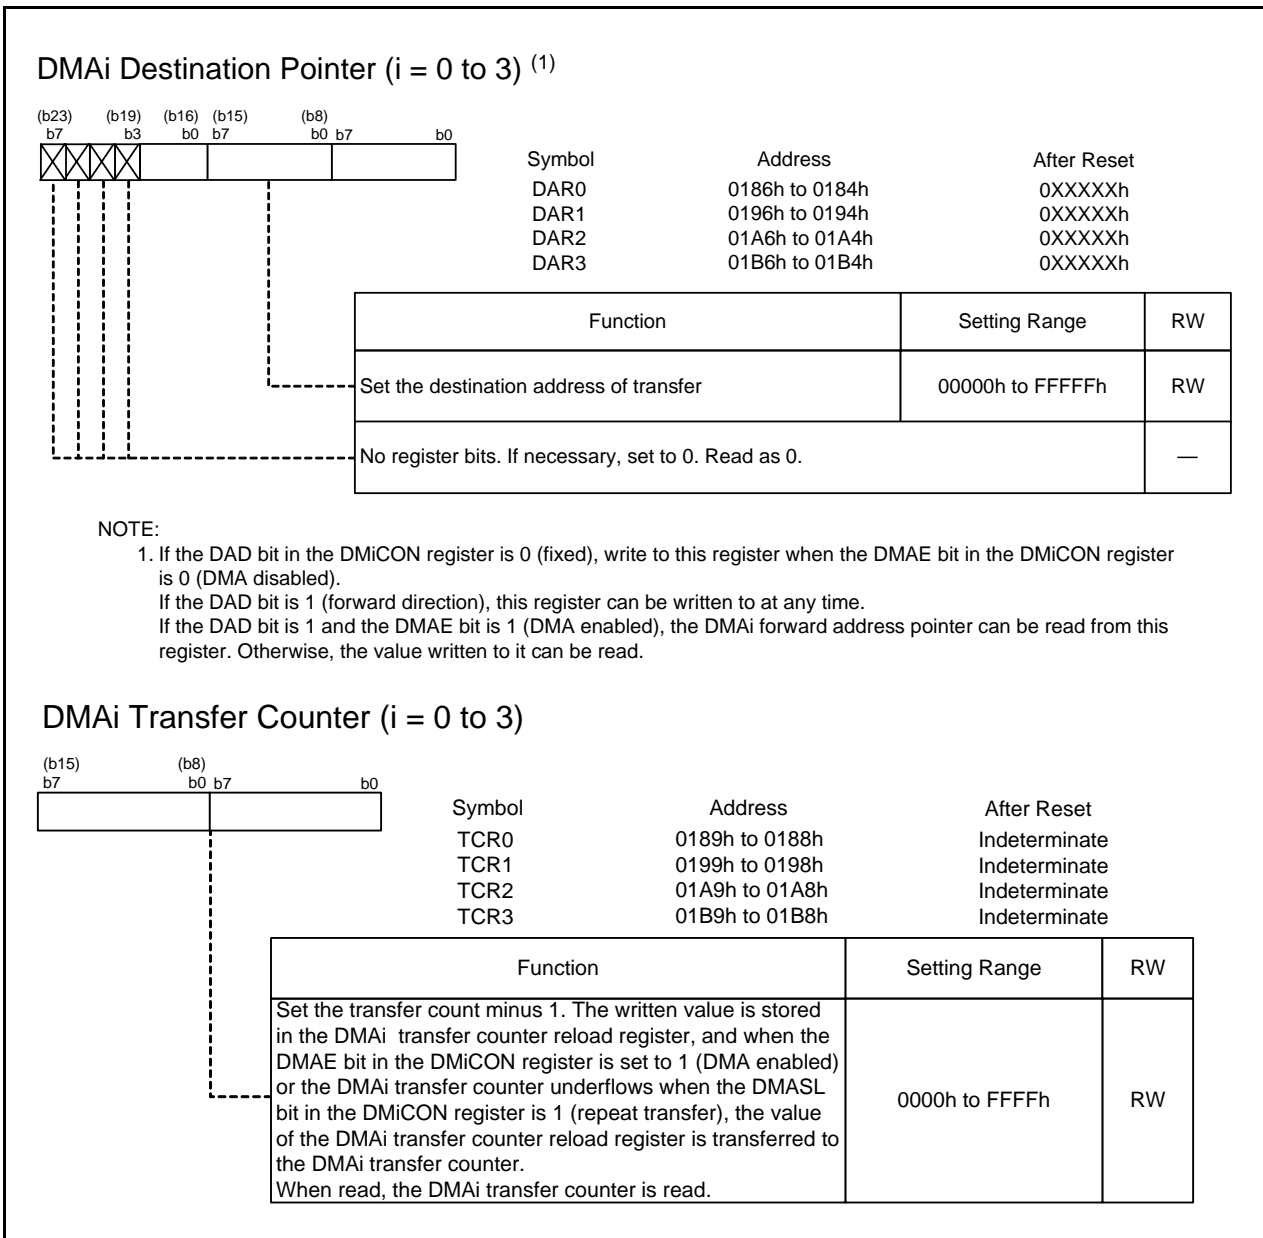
DMAi Destination Pointer (i = 0 to 3) $^{(1)}$

(b23) b7 (b19) b3 (b16) b0 (b15) b7 (b8) b0 b7 b0

| Symbol | Address | After Reset |
|---|---|---|
| DAR0 | 0186h to 0184h | 0XXXXXh |
| DAR1 | 0196h to 0194h | 0XXXXXh |
| DAR2 | 01A6h to 01A4h | 0XXXXXh |
| DAR3 | 01B6h to 01B4h | 0XXXXXh |

| Function | Setting Range | RW |
|---|---|---|
| Set the destination address of transfer | 00000h to FFFFFh | RW |
| No register bits. If necessary, set to 0. Read as 0. | | — |

NOTE:
1. If the DAD bit in the DMiCON register is 0 (fixed), write to this register when the DMAE bit in the DMiCON register is 0 (DMA disabled).
If the DAD bit is 1 (forward direction), this register can be written to at any time.
If the DAD bit is 1 and the DMAE bit is 1 (DMA enabled), the DMAi forward address pointer can be read from this register. Otherwise, the value written to it can be read.

DMAi Transfer Counter (i = 0 to 3)

(b15) b7 (b8) b0 b7 b0

| Symbol | Address | After Reset |
|---|---|---|
| TCR0 | 0189h to 0188h | Indeterminate |
| TCR1 | 0199h to 0198h | Indeterminate |
| TCR2 | 01A9h to 01A8h | Indeterminate |
| TCR3 | 01B9h to 01B8h | Indeterminate |

| Function | Setting Range | RW |
|---|---|---|
| Set the transfer count minus 1. The written value is stored in the DMAi transfer counter reload register, and when the DMAE bit in the DMiCON register is set to 1 (DMA enabled) or the DMAi transfer counter underflows when the DMASL bit in the DMiCON register is 1 (repeat transfer), the value of the DMAi transfer counter reload register is transferred to the DMAi transfer counter. When read, the DMAi transfer counter is read. | 0000h to FFFFh | RW |